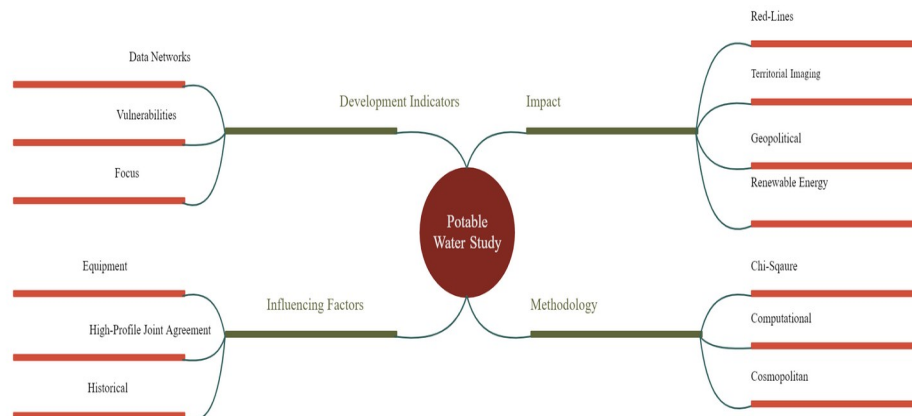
Potable Water Study

Development Indicators

Data Networks

Vulnerabilities

Focus

Impact

Red-Lines

Territorial Imaging

Geopolitical

Renewable Energy

Influencing Factors

Equipment

High-Profile Joint Agreement

Historical

Methodology

Chi-Sqaure

Computational

Cosmopolitan